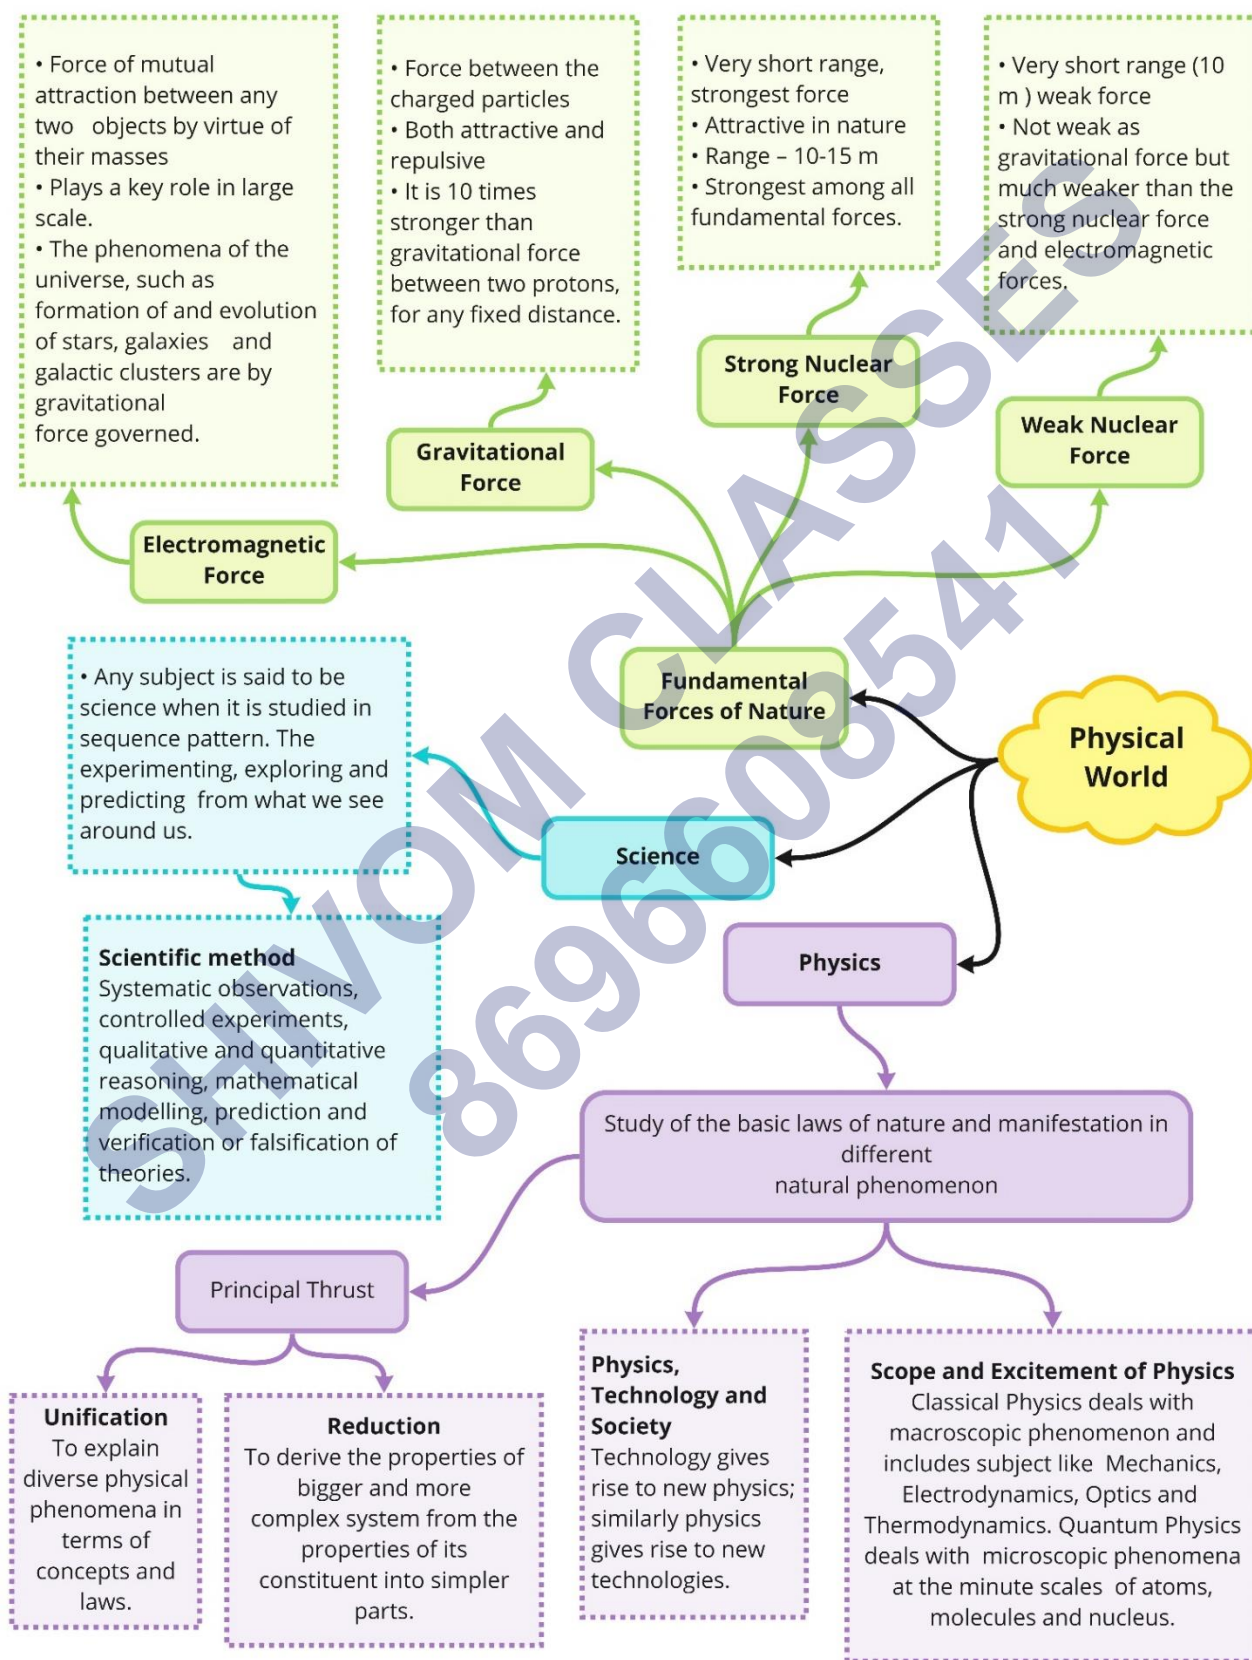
• Force of mutual attraction between any two objects by virtue of their masses
• Plays a key role in large scale.
• The phenomena of the universe, such as formation of and evolution of stars, galaxies and galactic clusters are by gravitational force governed.

• Force between the charged particles
• Both attractive and repulsive
• It is 10 times stronger than gravitational force between two protons, for any fixed distance.

• Very short range, strongest force
• Attractive in nature
• Range – 10-15 m
• Strongest among all fundamental forces.

• Very short range (10 m ) weak force
• Not weak as gravitational force but much weaker than the strong nuclear force and electromagnetic forces.

Strong Nuclear Force

Gravitational Force

Weak Nuclear Force

Electromagnetic Force

• Any subject is said to be science when it is studied in sequence pattern. The experimenting, exploring and predicting from what we see around us.

Fundamental Forces of Nature

Physical World

Science

Scientific method
Systematic observations, controlled experiments, qualitative and quantitative reasoning, mathematical modelling, prediction and verification or falsification of theories.

Physics

Study of the basic laws of nature and manifestation in different natural phenomenon

Principal Thrust

Unification
To explain diverse physical phenomena in terms of concepts and laws.

Reduction
To derive the properties of bigger and more complex system from the properties of its constituent into simpler parts.

Physics, Technology and Society
Technology gives rise to new physics; similarly physics gives rise to new technologies.

Scope and Excitement of Physics
Classical Physics deals with macroscopic phenomenon and includes subject like Mechanics, Electrodynamics, Optics and Thermodynamics. Quantum Physics deals with microscopic phenomena at the minute scales of atoms, molecules and nucleus.

SHIVOM CLASSES
8696608541